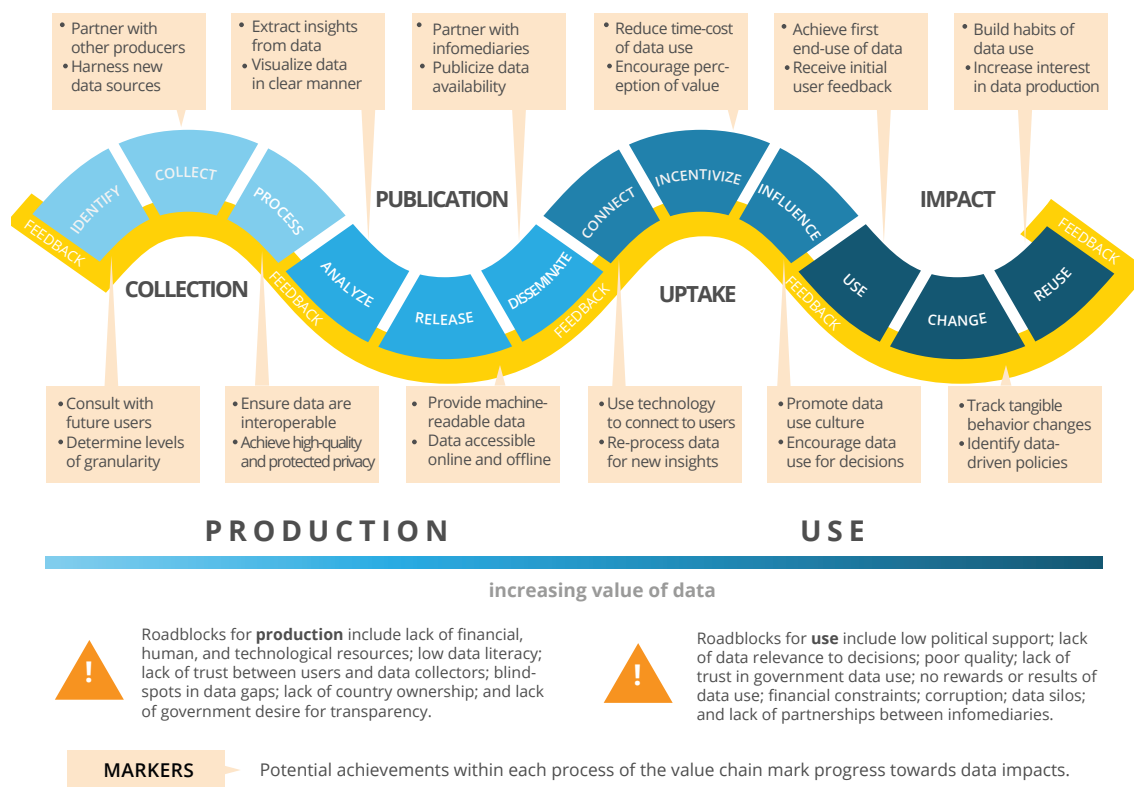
• Partner with other producers
• Harness new data sources

• Extract insights from data
• Visualize data in clear manner

• Partner with infomediaries
• Publicize data availability

• Reduce time-cost of data use
• Encourage perception of value

• Achieve first end-use of data
• Receive initial user feedback

• Build habits of data use
• Increase interest in data production

FEEDBACK
IDENTIFY
COLLECT
PROCESS
COLLECTION
FEEDBACK
ANALYZE
RELEASE
PUBLICATION
DISSEMINATE
FEEDBACK
CONNECT
INCENTIVIZE
INFLUENCE
UPTAKE
FEEDBACK
USE
CHANGE
REUSE
IMPACT
FEEDBACK

• Consult with future users
• Determine levels of granularity

• Ensure data are interoperable
• Achieve high-quality and protected privacy

• Provide machine-readable data
• Data accessible online and offline

• Use technology to connect to users
• Re-process data for new insights

• Promote data use culture
• Encourage data use for decisions

• Track tangible behavior changes
• Identify data-driven policies

PRODUCTION

USE

increasing value of data

!

Roadblocks for **production** include lack of financial, human, and technological resources; low data literacy; lack of trust between users and data collectors; blind-spots in data gaps; lack of country ownership; and lack of government desire for transparency.

!

Roadblocks for **use** include low political support; lack of data relevance to decisions; poor quality; lack of trust in government data use; no rewards or results of data use; financial constraints; corruption; data silos; and lack of partnerships between infomediaries.

MARKERS

Potential achievements within each process of the value chain mark progress towards data impacts.